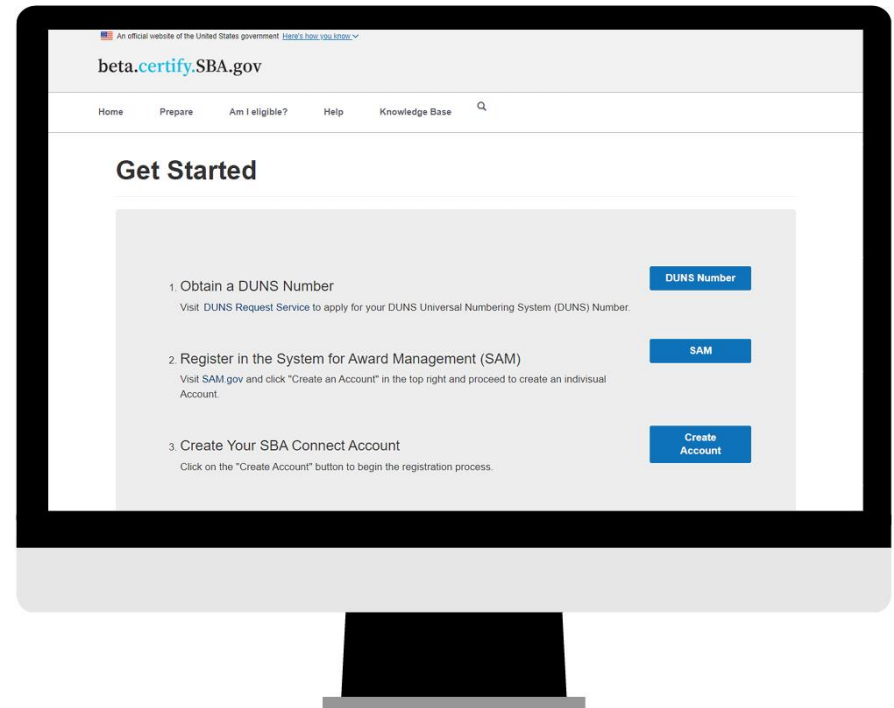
An official website of the United States government Here's how you know

beta.certify.SBA.gov

Home Prepare Am I eligible? Help Knowledge Base

Get Started

1. Obtain a DUNS Number

Visit DUNS Request Service to apply for your DUNS Universal Numbering System (DUNS) Number.

DUNS Number

2. Register in the System for Award Management (SAM)

Visit SAM.gov and click "Create an Account" in the top right and proceed to create an indivisual Account.

SAM

3. Create Your SBA Connect Account

Click on the "Create Account" button to begin the registration process.

Create Account